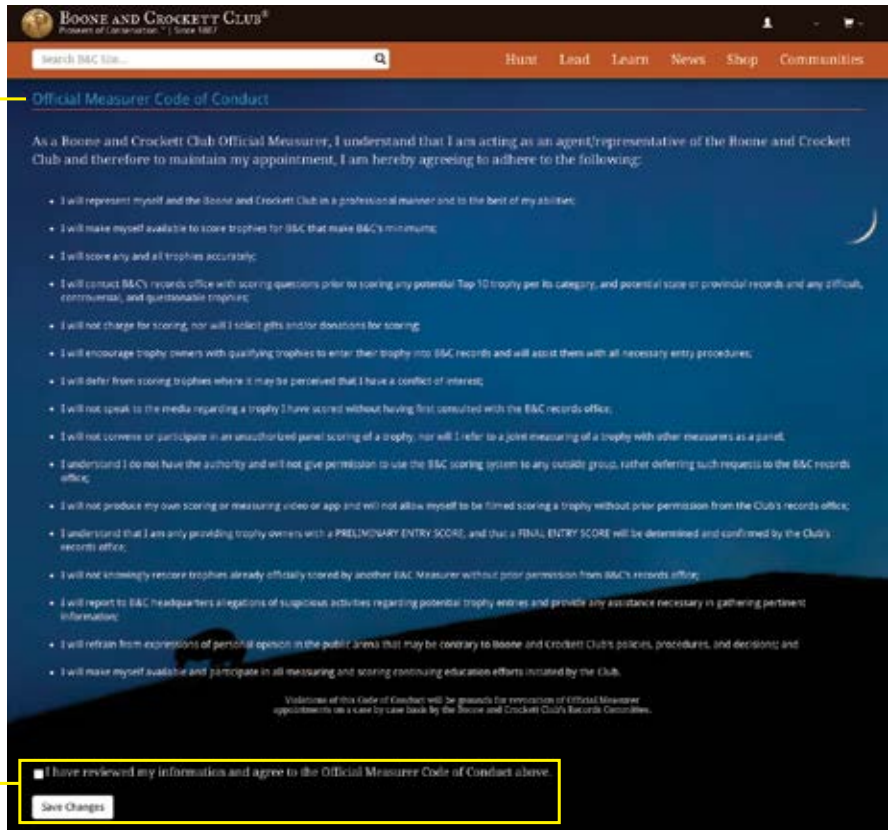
Boone and Crockett Club®
Pioneers of Conservation™ | Since 1887

Search B&C Site...

Hunt Lead Learn News Shop Communities

Official Measurer Code of Conduct

As a Boone and Crockett Club Official Measurer, I understand that I am acting as an agent/representative of the Boone and Crockett Club and therefore to maintain my appointment, I am hereby agreeing to adhere to the following:

- I will represent myself and the Boone and Crockett Club in a professional manner and to the best of my abilities;
- I will make myself available to score trophies for B&C that make B&C's minimums;
- I will score any and all trophies accurately;
- I will contact B&C's records office with scoring questions prior to scoring any potential Top 10 trophy per its category, and potential state or provincial records and any difficult, controversial, and questionable trophies;
- I will not charge for scoring, nor will I solicit gifts and/or donations for scoring;
- I will encourage trophy owners with qualifying trophies to enter their trophy into B&C records and will assist them with all necessary entry procedures;
- I will defer from scoring trophies where it may be perceived that I have a conflict of interest;
- I will not speak to the media regarding a trophy I have scored without having first consulted with the B&C records office;
- I will not convene or participate in an unauthorized panel scoring of a trophy, nor will I refer to a joint measuring of a trophy with other measurers as a panel;
- I understand I do not have the authority and will not give permission to use the B&C scoring system to any outside group, rather deferring such requests to the B&C records office;
- I will not produce my own scoring or measuring video or app and will not allow myself to be filmed scoring a trophy without prior permission from the Club's records office;
- I understand that I am only providing trophy owners with a PRELIMINARY ENTRY SCORE, and that a FINAL ENTRY SCORE will be determined and confirmed by the Club's records office;
- I will not knowingly rescore trophies already officially scored by another B&C Measurer without prior permission from B&C's records office;
- I will report to B&C headquarters allegations of suspicious activities regarding potential trophy entries and provide any assistance necessary in gathering pertinent information;
- I will refrain from expressions of personal opinion in the public arena that may be contrary to Boone and Crockett Club's policies, procedures, and decisions; and
- I will make myself available and participate in all measuring and scoring continuing education efforts initiated by the Club.

Violations of this Code of Conduct will be grounds for revocation of Official Measurer appointments on a case by case basis by the Boone and Crockett Club's Records Committee.

I have reviewed my information and agree to the Official Measurer Code of Conduct above.

Save Changes